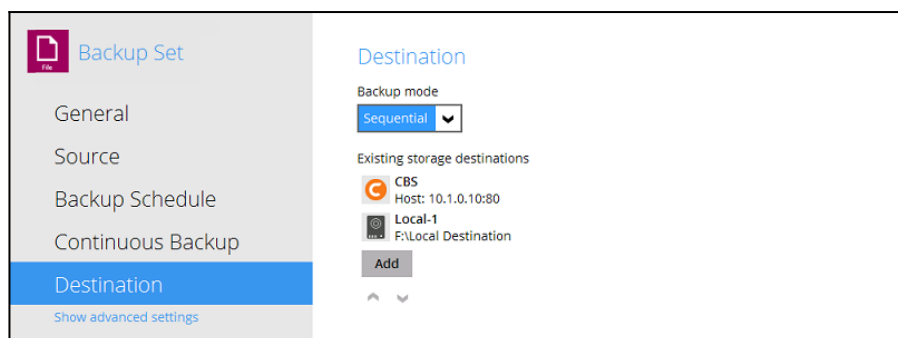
File
Backup Set

General

Source

Backup Schedule

Continuous Backup

Destination

Show advanced settings

Destination

Backup mode

Sequential

Existing storage destinations

CBS
Host: 10.1.0.10:80

Local-1
F:\Local Destination

Add